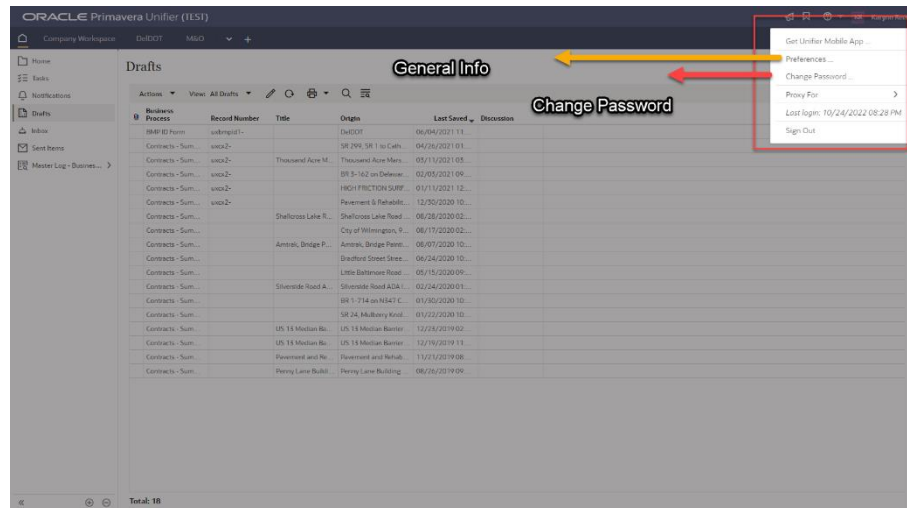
ORACLE Primavera Unifier (TEST)

Company Workspace DelDOT M&O

Home
Tasks
Notifications
Drafts
Inbox
Sent Items
Master Log - Business... >

Drafts

General Info

Change Password

Actions View All Drafts

| Business Process | Record Number | Title | Origin | Last Saved | Discussion |
|---|---|---|---|---|---|
| BMP ID Form | uxbmpid1- | | DelDOT | 06/04/2021 11:... | |
| Contracts - Sum... | uxcx2- | | SR 299, SR 1 to Cath... | 04/26/2021 01:... | |
| Contracts - Sum... | uxcx2- | Thousand Acre M... | Thousand Acre Mars... | 03/11/2021 03:... | |
| Contracts - Sum... | uxcx2- | | BR 3-162 on Delawar... | 02/03/2021 09:... | |
| Contracts - Sum... | uxcx2- | | HIGH FRICTION SURF... | 01/11/2021 12:... | |
| Contracts - Sum... | uxcx2- | | Pavement & Rehabilit... | 12/30/2020 10:... | |
| Contracts - Sum... | | Shellcross Lake R... | Shellcross Lake Road ... | 08/28/2020 02:... | |
| Contracts - Sum... | | | City of Wilmington, 9... | 08/17/2020 02:... | |
| Contracts - Sum... | | Amtrak, Bridge P... | Amtrak, Bridge Paint... | 06/07/2020 10:... | |
| Contracts - Sum... | | | Bradford Street Stree... | 06/24/2020 10:... | |
| Contracts - Sum... | | | Little Baltimore Road ... | 05/15/2020 09:... | |
| Contracts - Sum... | | Silverside Road A... | Silverside Road ADA I... | 02/24/2020 01:... | |
| Contracts - Sum... | | | BR 1-714 on N347-C... | 01/30/2020 10:... | |
| Contracts - Sum... | | | SR 24, Mulberry Knol... | 01/22/2020 10:... | |
| Contracts - Sum... | | US 13 Median Ba... | US 13 Median Barrier ... | 12/23/2019 02:... | |
| Contracts - Sum... | | US 13 Median Ba... | US 13 Median Barrier ... | 12/19/2019 11:... | |
| Contracts - Sum... | | Pavement and Re... | Pavement and Rehab... | 11/21/2019 08:... | |
| Contracts - Sum... | | Penny Lane Buildi... | Penny Lane Building ... | 08/26/2019 09:... | |

Total: 18

Get Unifier Mobile App...
Preferences...
Change Password...
Proxy For >
Last login: 10/24/2022 08:28 PM
Sign Out